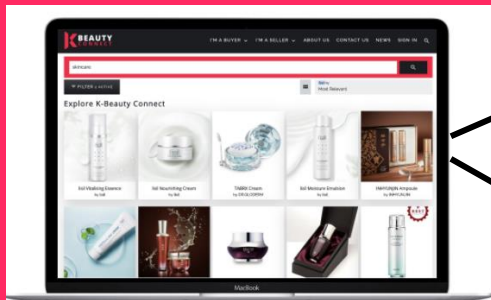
K BEAUTY CONNECT

I'M A BUYER ⌄ I'M A SELLER ⌄ ABOUT US CONTACT US NEWS SIGN IN

skincare

FILTER 0 ACTIVE

Sort
Most Relevant

Explore K-Beauty Connect

Sol Vitalizing Essence
by Sol

Sol Nourishing Cream
by Sol

TAMIR Cream
by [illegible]

Sol Moisture Emulsion
by Sol

HAYUNJIN Ampoule
by HAYUNJIN

MacBook